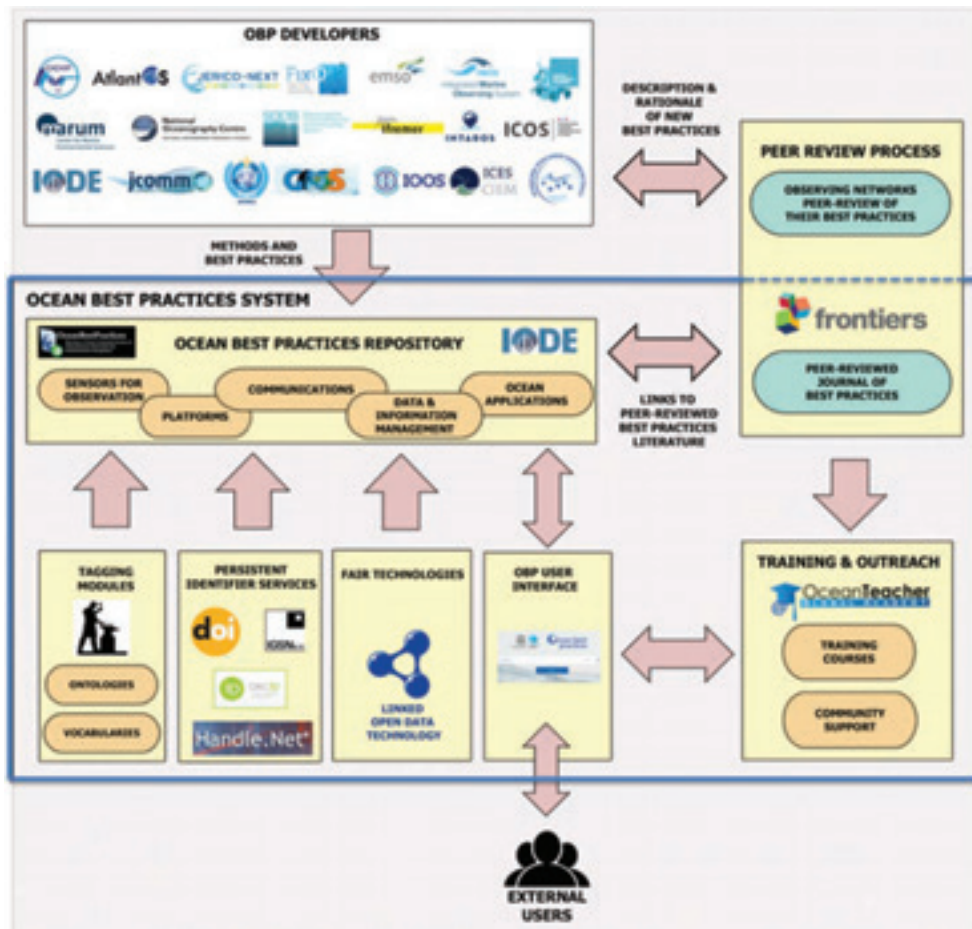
OBP DEVELOPERS

AtlantOS

JERICO-NEXT

emso

marum

National Oceanography Centre

INTAROS

ICOS

IODE

jcomm

GOOS

IOOS

ICES CIEM

DESCRIPTION & RATIONALE OF NEW BEST PRACTICES

PEER REVIEW PROCESS

OBSERVING NETWORKS PEER-REVIEW OF THEIR BEST PRACTICES

METHODS AND BEST PRACTICES

OCEAN BEST PRACTICES SYSTEM

OCEAN BEST PRACTICES REPOSITORY

IODE

SENSORS FOR OBSERVATION

PLATFORMS

COMMUNICATIONS

DATA & INFORMATION MANAGEMENT

OCEAN APPLICATIONS

frontiers

PEER-REVIEWED JOURNAL OF BEST PRACTICES

LINKS TO PEER-REVIEWED BEST PRACTICES LITERATURE

TAGGING MODULES

ONTOLOGIES

VOCABULARIES

PERSISTENT IDENTIFIER SERVICES

doi

Handle.Net

FAIR TECHNOLOGIES

LINKED OPEN-DATA TECHNOLOGY

OBP USER INTERFACE

TRAINING & OUTREACH

OceanTeacher

TRAINING COURSES

COMMUNITY SUPPORT

EXTERNAL USERS